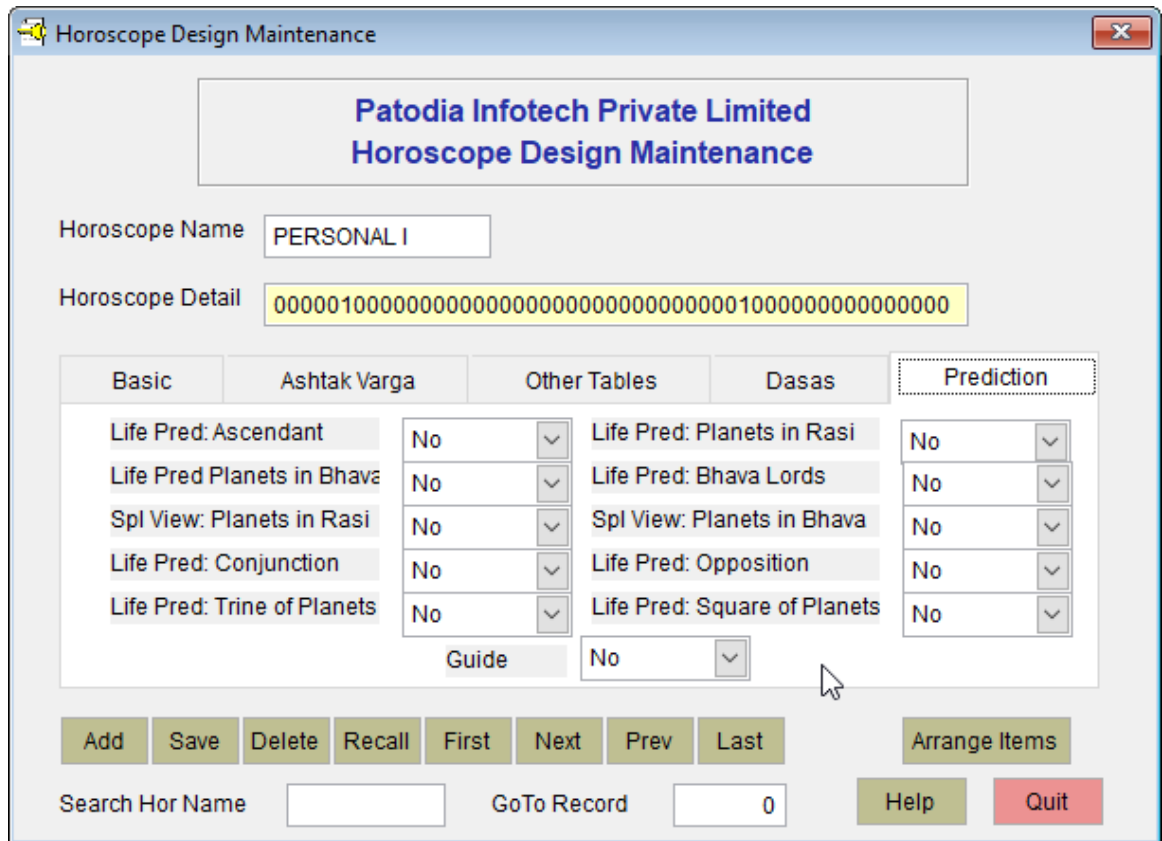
Horoscope Design Maintenance

Patodia Infotech Private Limited
Horoscope Design Maintenance

Horoscope Name PERSONAL I

Horoscope Detail 000001000000000000000000000000001000000000000000

Basic | Ashtak Varga | Other Tables | Dasas | Prediction

Life Pred: Ascendant No
Life Pred: Planets in Rasi No
Life Pred Planets in Bhava No
Life Pred: Bhava Lords No
Spl View: Planets in Rasi No
Spl View: Planets in Bhava No
Life Pred: Conjunction No
Life Pred: Opposition No
Life Pred: Trine of Planets No
Life Pred: Square of Planets No
Guide No

Add Save Delete Recall First Next Prev Last Arrange Items

Search Hor Name GoTo Record 0 Help Quit